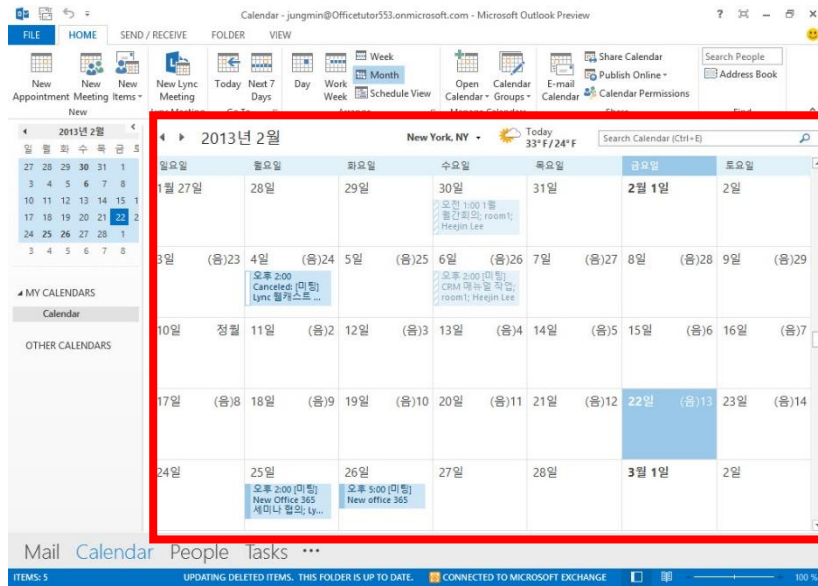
Calendar - jungmin@Officetutor553.onmicrosoft.com - Microsoft Outlook Preview

FILE HOME SEND / RECEIVE FOLDER VIEW

New Appointment New Meeting New Items New Lync Meeting Today Next 7 Days Day Work Week Week Month Schedule View Open Calendar Calendar Groups E-mail Calendar Share Calendar Publish Online Calendar Permissions Search People Address Book

New

2013년 2월
일 월 화 수 목 금 토
27 28 29 30 31 1
3 4 5 6 7 8
10 11 12 13 14 15 1
17 18 19 20 21 22 2
24 25 26 27 28 1
3 4 5 6 7 8

MY CALENDARS
Calendar

OTHER CALENDARS

2013년 2월 New York, NY Today 33°F/24°F Search Calendar (Ctrl+E)

| 일요일 | 월요일 | 화요일 | 수요일 | 목요일 | 금요일 | 토요일 |
|---|---|---|---|---|---|---|
| 1월 27일 | 28일 | 29일 | 30일 오전 1:00 1월 월간회의; room1; Heejin Lee | 31일 | 2월 1일 | 2일 |
| 3일 (음)23 | 4일 (음)24 오후 2:00 Canceled: [미팅] Lync 웹캐스트 ... | 5일 (음)25 | 6일 (음)26 오후 2:00 [미팅] CRM 매뉴얼 작업; room1; Heejin Lee | 7일 (음)27 | 8일 (음)28 | 9일 (음)29 |
| 10일 정월 | 11일 (음)2 | 12일 (음)3 | 13일 (음)4 | 14일 (음)5 | 15일 (음)6 | 16일 (음)7 |
| 17일 (음)8 | 18일 (음)9 | 19일 (음)10 | 20일 (음)11 | 21일 (음)12 | 22일 (음)13 | 23일 (음)14 |
| 24일 | 25일 오후 2:00 [미팅] New Office 365 세미나 협의; Ly... | 26일 오후 5:00 [미팅] New office 365 | 27일 | 28일 | 3월 1일 | 2일 |

Mail Calendar People Tasks ···

ITEMS: 5 UPDATING DELETED ITEMS. THIS FOLDER IS UP TO DATE. CONNECTED TO MICROSOFT EXCHANGE 100 %